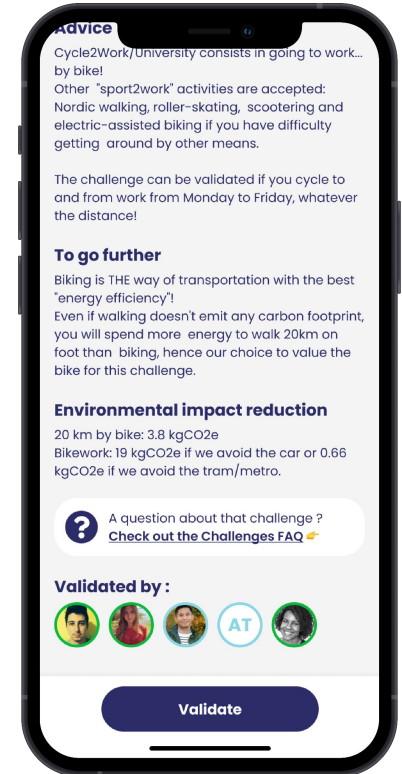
Advice

Cycle2Work/University consists in going to work... by bike!
Other "sport2work" activities are accepted: Nordic walking, roller-skating, scootering and electric-assisted biking if you have difficulty getting around by other means.

The challenge can be validated if you cycle to and from work from Monday to Friday, whatever the distance!

To go further

Biking is THE way of transportation with the best "energy efficiency"!
Even if walking doesn't emit any carbon footprint, you will spend more energy to walk 20km on foot than biking, hence our choice to value the bike for this challenge.

Environmental impact reduction

20 km by bike: 3.8 kgCO2e
Bikework: 19 kgCO2e if we avoid the car or 0.66 kgCO2e if we avoid the tram/metro.

?

A question about that challenge ?
Check out the Challenges FAQ 👉

Validated by :

AT

Validate